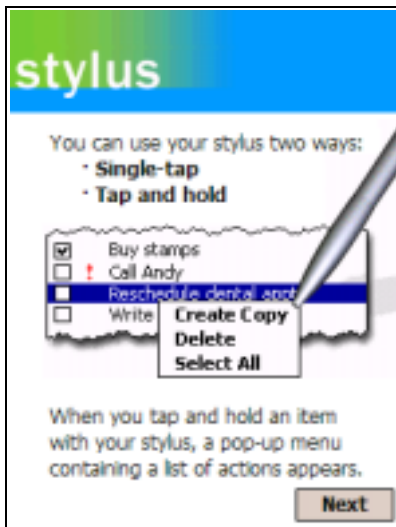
stylus

You can use your stylus two ways:
· Single-tap
· Tap and hold

Buy stamps
! Call Andy
Reschedule dental appt
Write
Create Copy
Delete
Select All

When you tap and hold an item with your stylus, a pop-up menu containing a list of actions appears.

Next